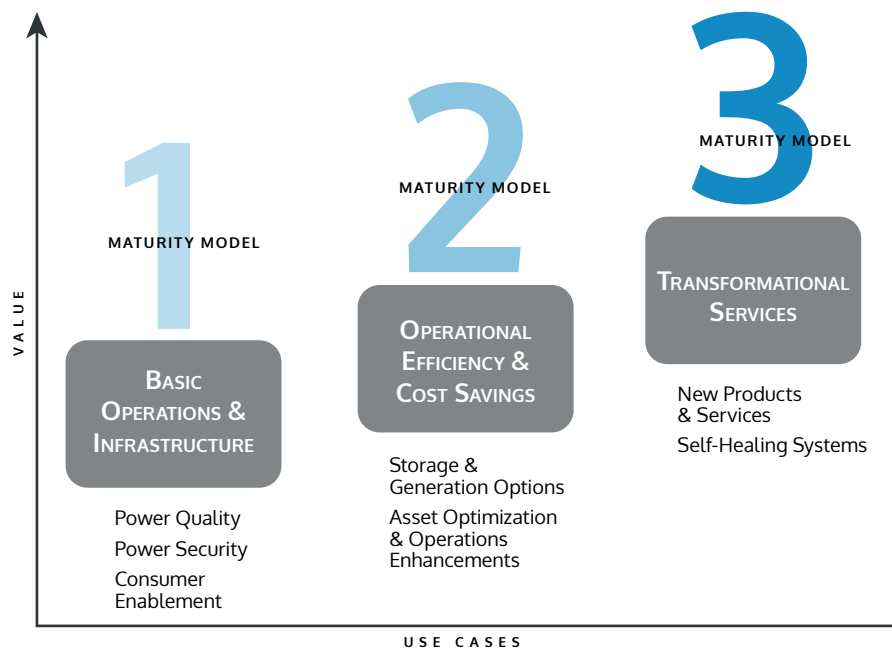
VALUE

1
MATURITY MODEL

BASIC OPERATIONS & INFRASTRUCTURE

Power Quality
Power Security
Consumer Enablement

2
MATURITY MODEL

OPERATIONAL EFFICIENCY & COST SAVINGS

Storage & Generation Options
Asset Optimization & Operations Enhancements

3
MATURITY MODEL

TRANSFORMATIONAL SERVICES

New Products & Services
Self-Healing Systems

USE CASES